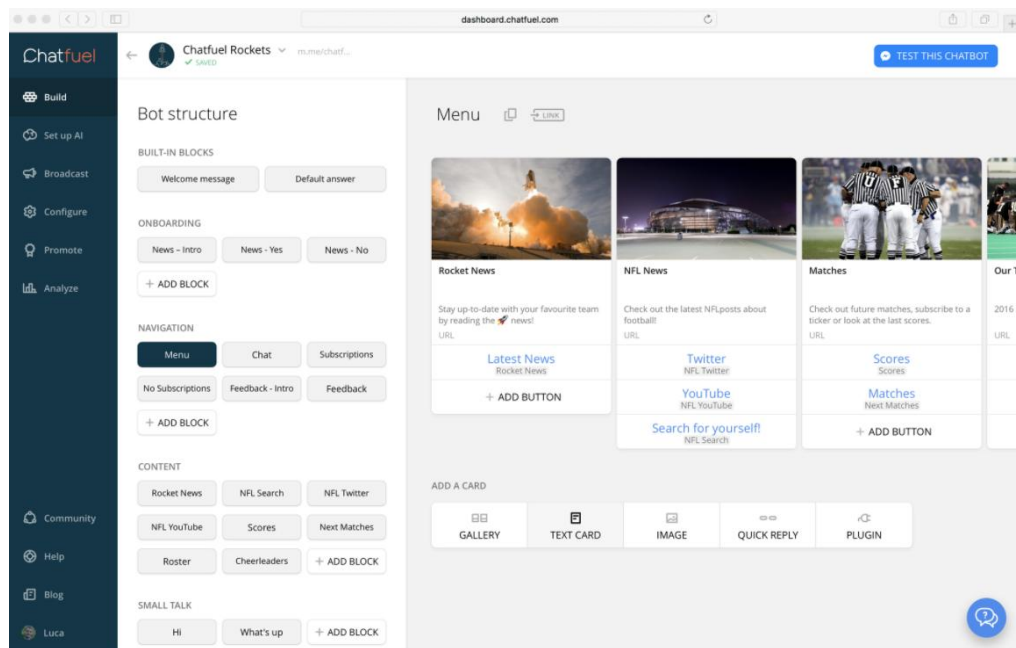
dashboard.chatfuel.com

Chatfuel

Chatfuel Rockets
SAVED
m.me/chatf...

TEST THIS CHATBOT

Build
Set up AI
Broadcast
Configure
Promote
Analyze

Community
Help
Blog
Luca

Bot structure

BUILT-IN BLOCKS
Welcome message
Default answer

ONBOARDING
News - Intro
News - Yes
News - No
+ ADD BLOCK

NAVIGATION
Menu
Chat
Subscriptions
No Subscriptions
Feedback - Intro
Feedback
+ ADD BLOCK

CONTENT
Rocket News
NFL Search
NFL Twitter
NFL YouTube
Scores
Next Matches
Roster
Cheerleaders
+ ADD BLOCK

SMALL TALK
Hi
What's up
+ ADD BLOCK

Menu
LINK

Rocket News
Stay up-to-date with your favourite team by reading the 🚀 news!
URL
Latest News
Rocket News
+ ADD BUTTON

NFL News
Check out the latest NFLposts about football!
URL
Twitter
NFL Twitter
YouTube
NFL YouTube
Search for yourself!
NFL Search

Matches
Check out future matches, subscribe to a ticker or look at the last scores.
URL
Scores
Scores
Matches
Next Matches
+ ADD BUTTON

Our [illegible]
2016 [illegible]
URL

ADD A CARD
GALLERY
TEXT CARD
IMAGE
QUICK REPLY
PLUGIN